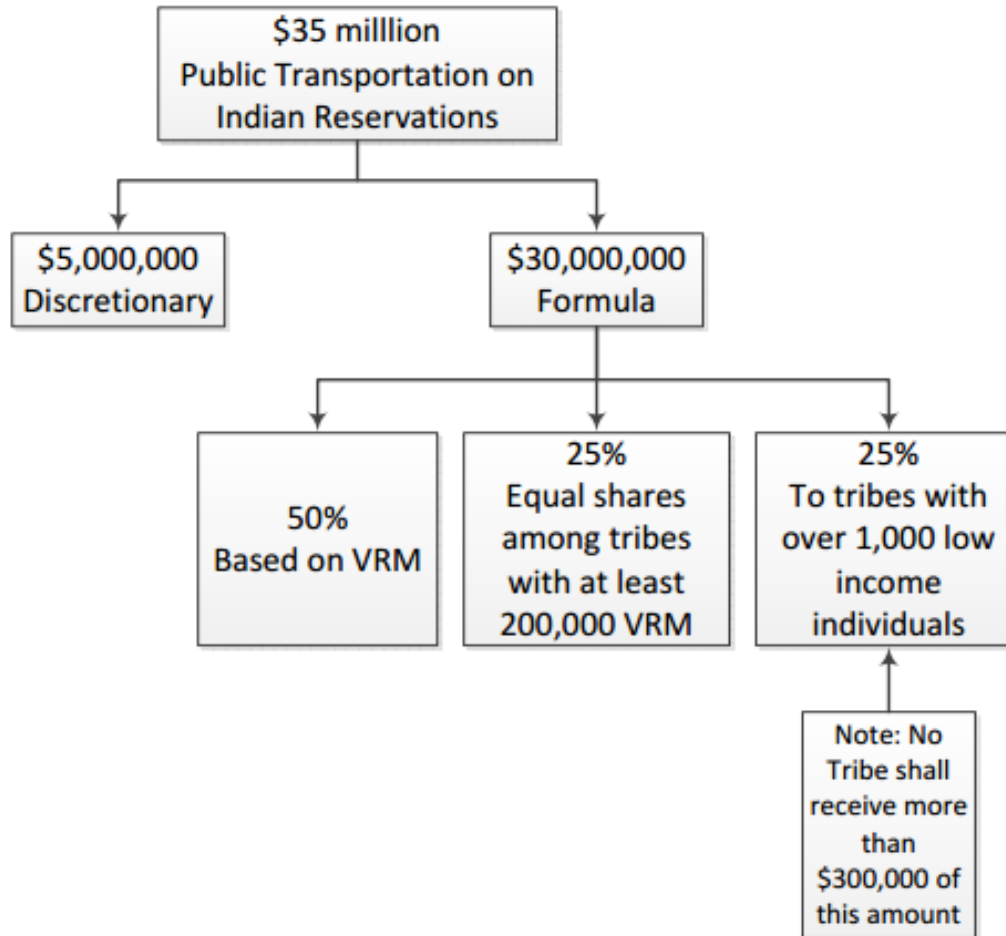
\$35 milllion
Public Transportation on Indian Reservations

\$5,000,000
Discretionary

\$30,000,000
Formula

50%
Based on VRM

25%
Equal shares among tribes with at least 200,000 VRM

25%
To tribes with over 1,000 low income individuals

Note: No Tribe shall receive more than \$300,000 of this amount